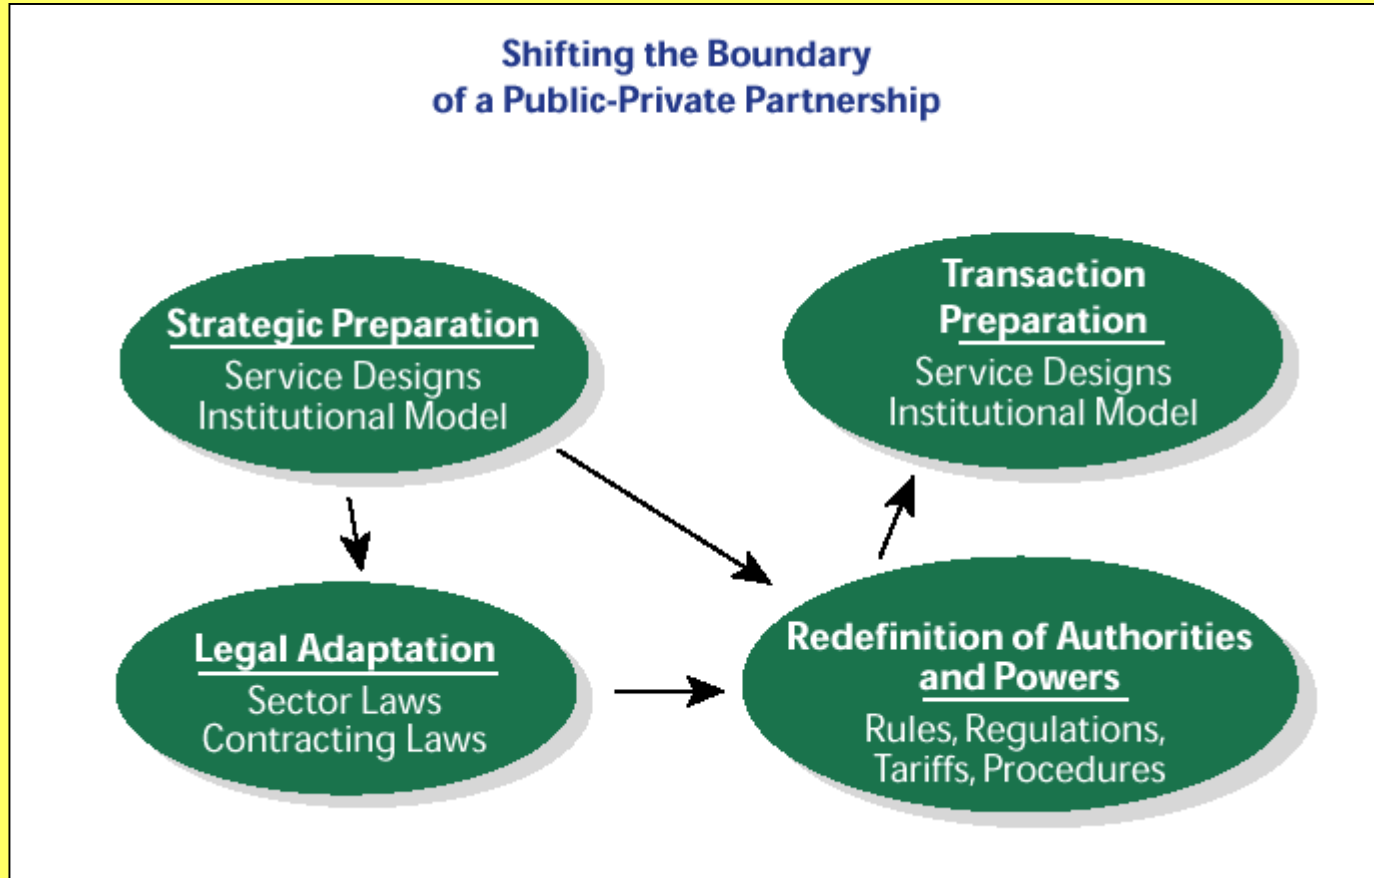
Shifting the Boundary of a Public-Private Partnership

Strategic Preparation
Service Designs
Institutional Model

Transaction Preparation
Service Designs
Institutional Model

Legal Adaptation
Sector Laws
Contracting Laws

Redefinition of Authorities and Powers
Rules, Regulations, Tariffs, Procedures